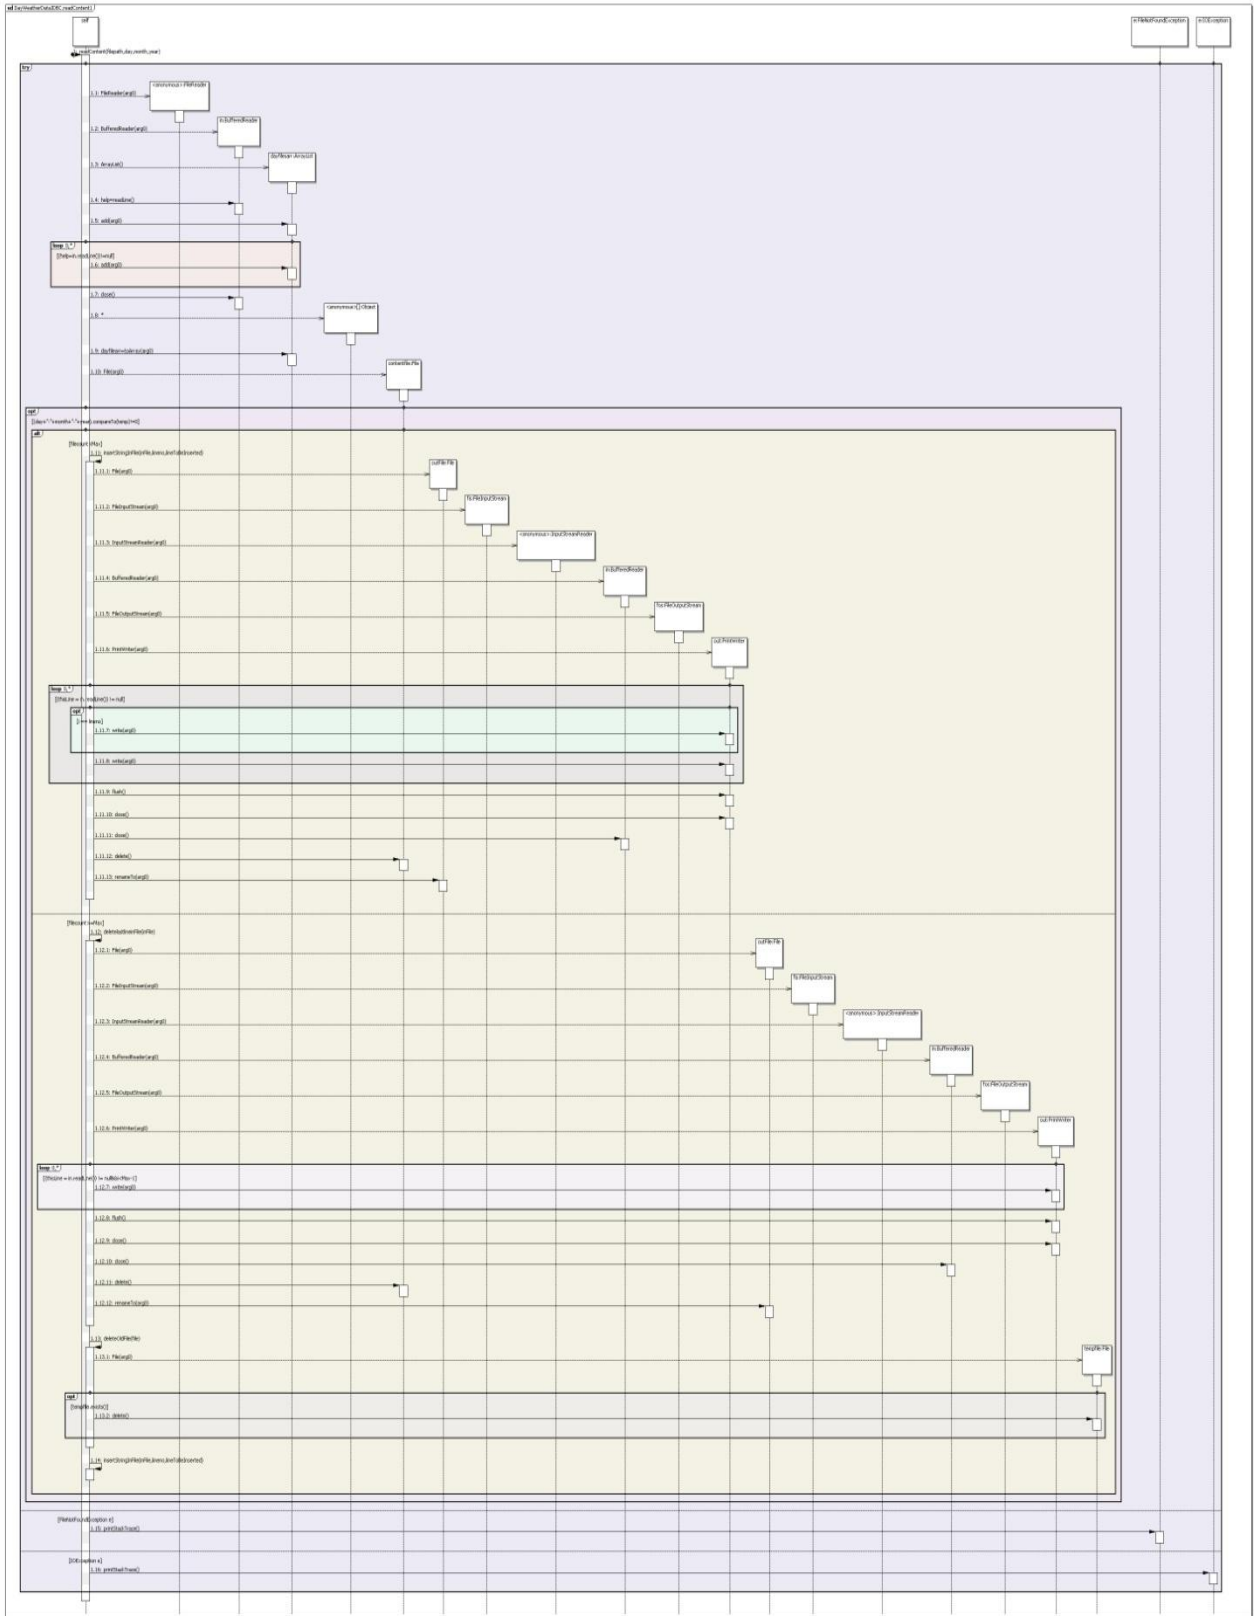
sd DayWeatherDataIDEC.readContent1

self

e:FileNotFoundException

e:IOException

1: readContent(filepath,day,month,year)

try

1.1: FileReader(arg0)

<anonymous>:FileReader

1.2: BufferedReader(arg0)

in:BufferedReader

1.3: ArrayList()

dayFileLin:ArrayList

1.4: help=readLine()

1.5: add(arg0)

loop 1,*

[(help=in.readLine())!=null]

1.6: add(arg0)

1.7: close()

1.8: *

<anonymous>:[]:Object

1.9: dayFileLin=toArray(arg0)

1.10: File(arg0)

contentFile:File

opt

[(days+"."+month+"."+year).compareTo(temp)!=0]

alt

[fileLount >Max]

1.11: insertStringInFile(inFile,lineno,lineToBeInserted)

1.11.1: File(arg0)

outFile:File

1.11.2: FileInputStream(arg0)

fis:FileInputStream

1.11.3: InputStreamReader(arg0)

<anonymous>:InputStreamReader

1.11.4: BufferedReader(arg0)

in:BufferedReader

1.11.5: FileOutputStream(arg0)

fos:FileOutputStream

1.11.6: PrintWriter(arg0)

out:PrintWriter

loop 1,*

[(thisLine = in.readLine()) != null]

opt

[i == lineno]

1.11.7: write(arg0)

1.11.8: write(arg0)

1.11.9: flush()

1.11.10: close()

1.11.11: close()

1.11.12: delete()

1.11.13: renameTo(arg0)

[fileLount <=Max]

1.12: deleteButtonFile(inFile)

1.12.1: File(arg0)

outFile:File

1.12.2: FileInputStream(arg0)

fis:FileInputStream

1.12.3: InputStreamReader(arg0)

<anonymous>:InputStreamReader

1.12.4: BufferedReader(arg0)

in:BufferedReader

1.12.5: FileOutputStream(arg0)

fos:FileOutputStream

1.12.6: PrintWriter(arg0)

out:PrintWriter

loop 1,*

[(thisLine = in.readLine()) != null&&i<Max-1]

1.12.7: write(arg0)

1.12.8: flush()

1.12.9: close()

1.12.10: close()

1.12.11: delete()

1.12.12: renameTo(arg0)

1.13: deleteOldFile(file)

1.13.1: File(arg0)

tempFile:File

opt

[tempFile.exists()]

1.13.2: delete()

1.14: insertStringInFile(inFile,lineno,lineToBeInserted)

[FileNotFoundException e]

1.15: printStackTrace()

[IOException e]

1.16: printStackTrace()